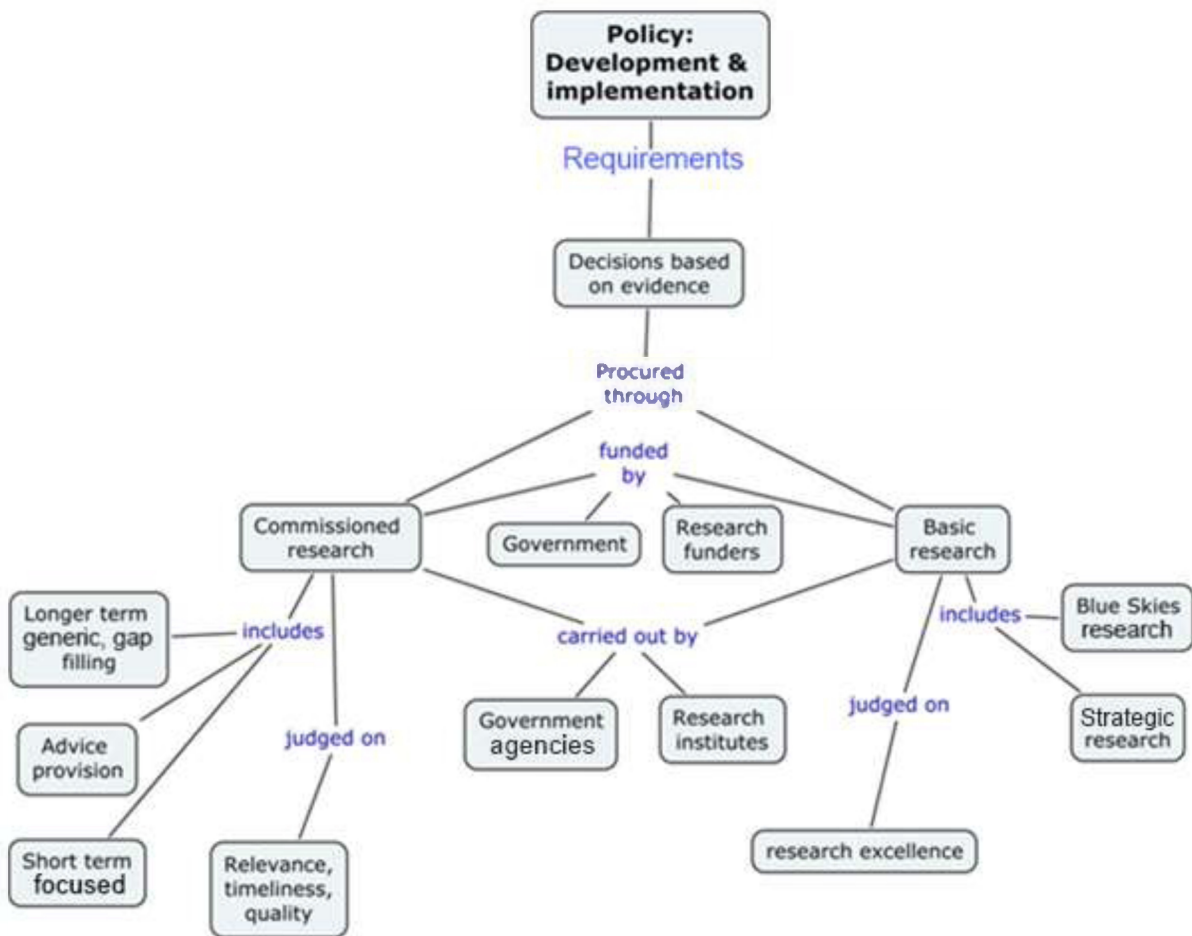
Policy: Development & implementation

Requirements

Decisions based on evidence

Procured through

funded by

Commissioned research

Government

Research funders

Basic research

Longer term generic, gap filling

includes

carried out by

includes

Blue Skies research

Advice provision

judged on

Government agencies

Research institutes

judged on

Strategic research

Short term focused

Relevance, timeliness, quality

research excellence